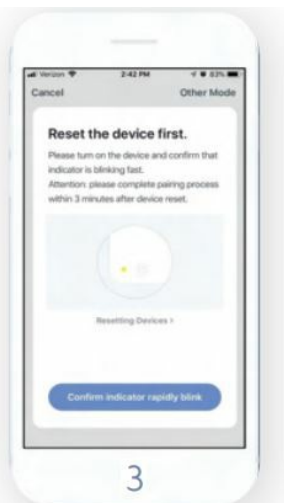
Verizon 2:42 PM 63%

Cancel

Other Mode

Reset the device first.

Please turn on the device and confirm that indicator is blinking fast.

Attention: please complete pairing process within 3 minutes after device reset.

Resetting Devices >

Confirm indicator rapidly blink

3